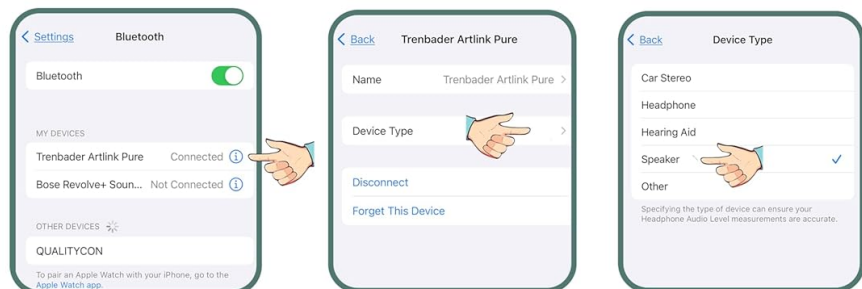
< Settings Bluetooth

Bluetooth

MY DEVICES

Trenbader Artlink Pure Connected

Bose Revolve+ Soun... Not Connected

OTHER DEVICES

QUALITYCON

To pair an Apple Watch with your iPhone, go to the Apple Watch app.

< Back Trenbader Artlink Pure

Name Trenbader Artlink Pure >

Device Type >

Disconnect

Forget This Device

< Back Device Type

Car Stereo

Headphone

Hearing Aid

Speaker ✓

Other

Specifying the type of device can ensure your Headphone Audio Level measurements are accurate.